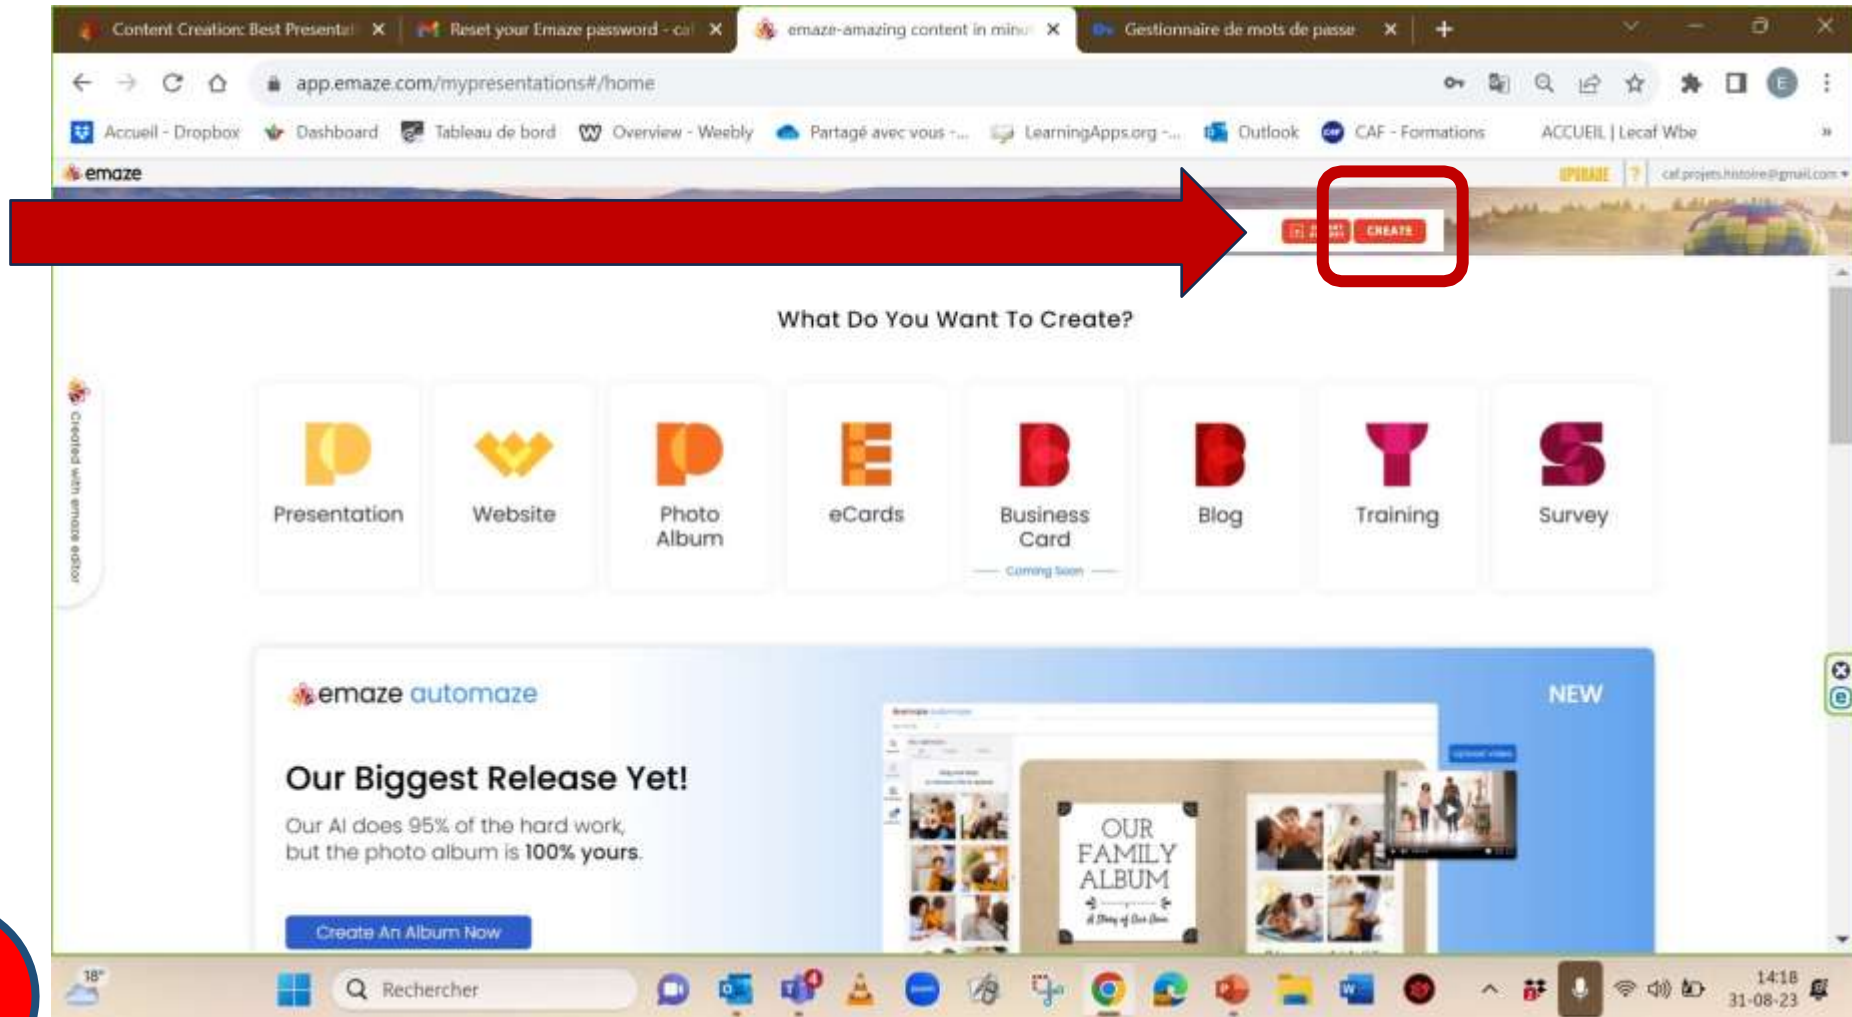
Content Creation: Best Presentat | Reset your Emaze password - ca | emaze-amazing content in minu | Gestionnaire de mots de passe

app.emaze.com/mypresentations#/home

Accueil - Dropbox | Dashboard | Tableau de bord | Overview - Weebly | Partagé avec vous - ... | LearningApps.org - ... | Outlook | CAF - Formations | ACCUEIL | Lecaf Wbe

emaze

UPGRADE ? caf.projets.histoire@gmail.com

CREATE

Created with emaze editor

What Do You Want To Create?

Presentation

Website

Photo Album

eCards

Business Card
Coming Soon

Blog

Training

Survey

emaze automaze

NEW

Our Biggest Release Yet!

Our AI does 95% of the hard work, but the photo album is **100% yours**.

Create An Album Now

OUR FAMILY ALBUM

18°

Rechercher

14:18
31-08-23